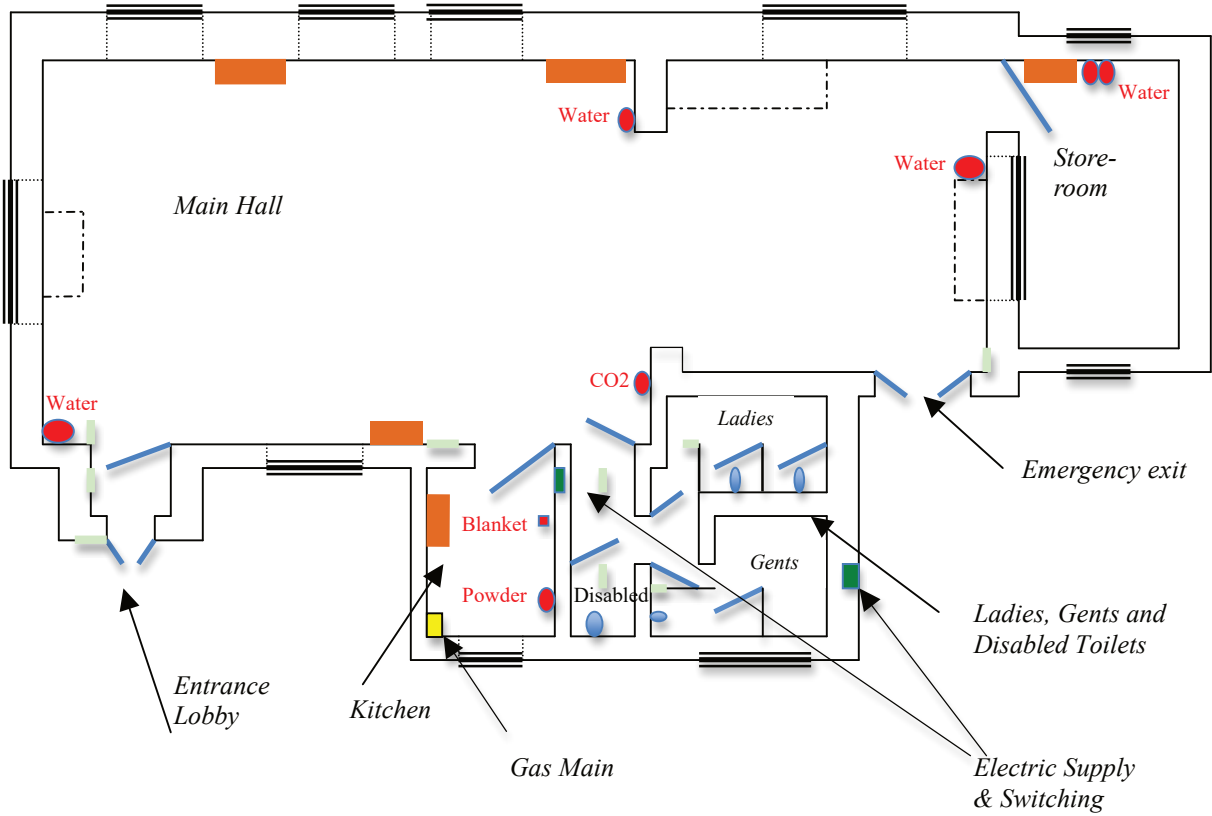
Water

Water

Water

Store-room

Main Hall

CO2

Water

Ladies

Emergency exit

Blanket

Gents

Powder

Disabled

Ladies, Gents and Disabled Toilets

Entrance Lobby

Kitchen

Gas Main

Electric Supply & Switching